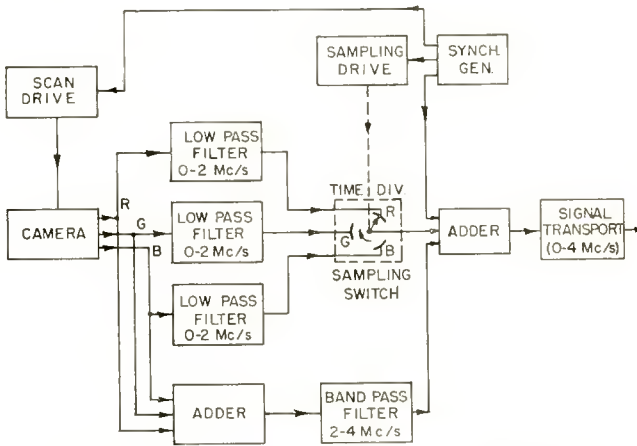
SCAN DRIVE

SAMPLING DRIVE

SYNCH. GEN.

CAMERA

R

G

B

LOW PASS FILTER 0-2 Mc/s

LOW PASS FILTER 0-2 Mc/s

LOW PASS FILTER 0-2 Mc/s

TIME DIV

R

G

B

SAMPLING SWITCH

ADDER

SIGNAL TRANSPORT (0-4 Mc/s)

ADDER

BAND PASS FILTER 2-4 Mc/s